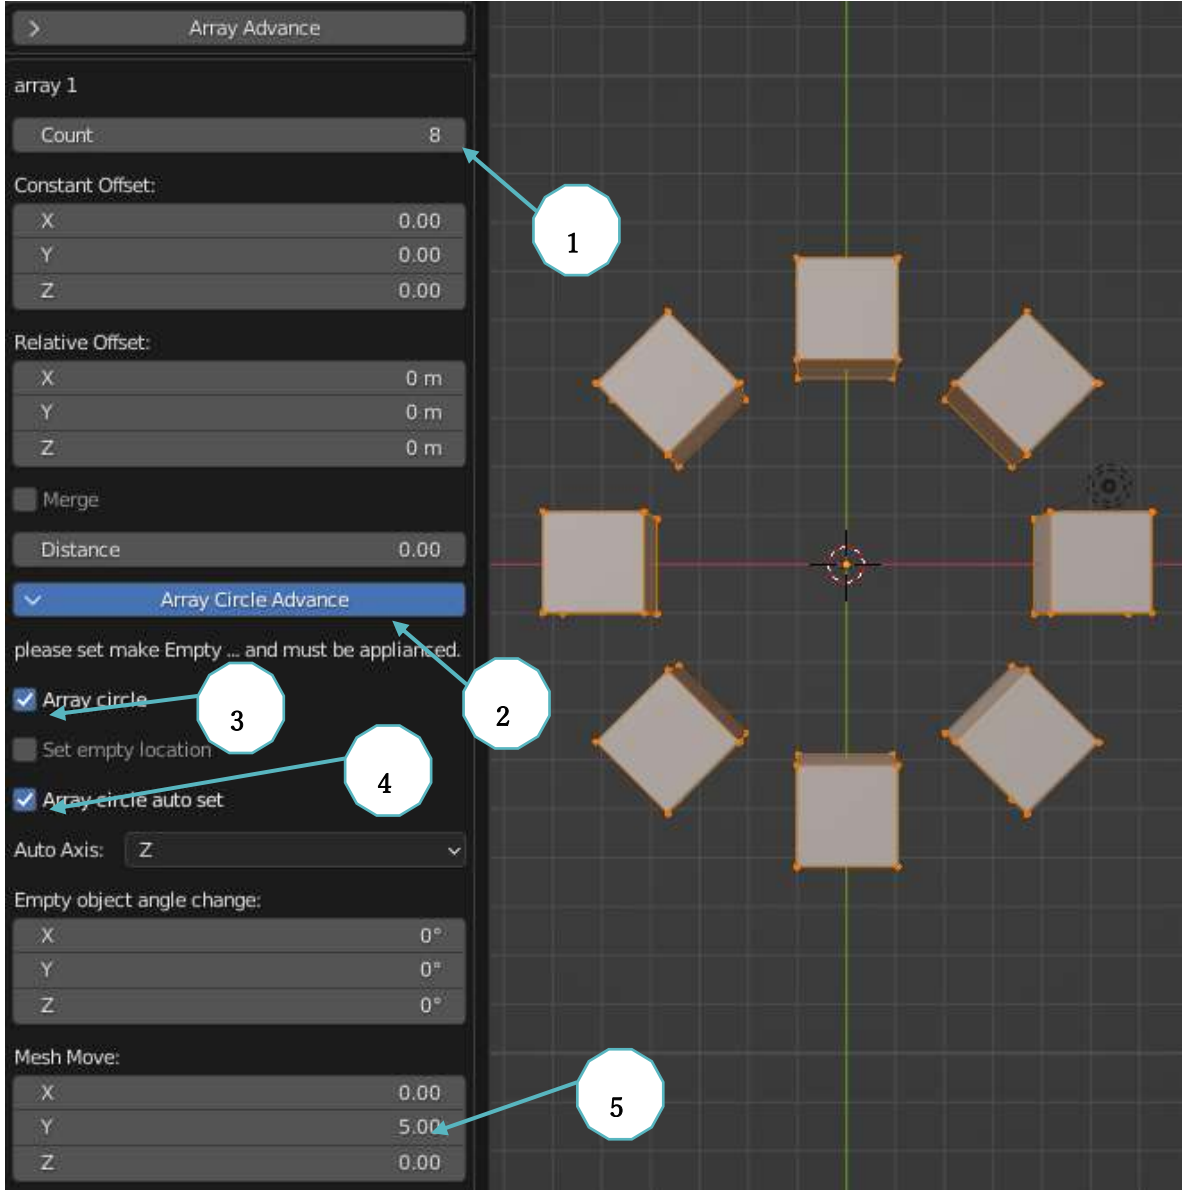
Array Advance

array 1

| Count | 8 |
|---|---|

Constant Offset:

| X | 0.00 |
|---|---|
| Y | 0.00 |
| Z | 0.00 |

Relative Offset:

| X | 0 m |
|---|---|
| Y | 0 m |
| Z | 0 m |

Merge

| Distance | 0.00 |
|---|---|

Array Circle Advance

please set make Empty ... and must be applianced.

Array circle

Set empty location

Array circle auto set

Auto Axis: Z

Empty object angle change:

| X | 0° |
|---|---|
| Y | 0° |
| Z | 0° |

Mesh Move:

| X | 0.00 |
|---|---|
| Y | 5.00 |
| Z | 0.00 |

1

2

3

4

5